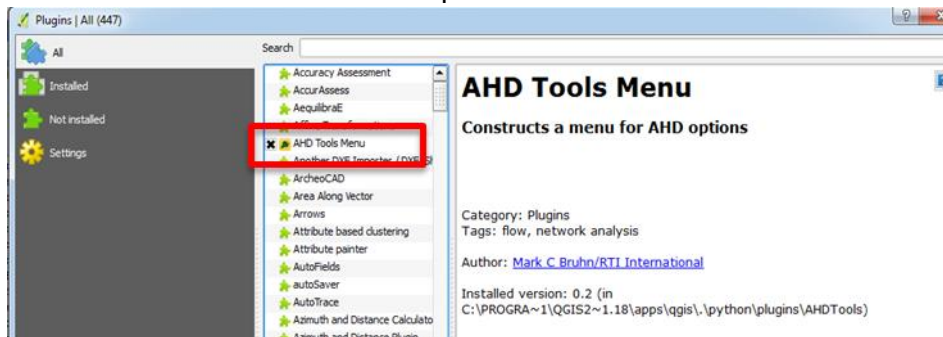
Plugins | All (447)

All
Installed
Not installed
Settings

Search

Accuracy Assessment
AccurAssess
AequilibraE
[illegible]
AHD Tools Menu
Another DXF Importer / DXF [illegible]
ArcheoCAD
Area Along Vector
Arrows
Attribute based clustering
Attribute painter
AutoFields
autoSaver
AutoTrace
Azimuth and Distance Calculato
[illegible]

AHD Tools Menu

Constructs a menu for AHD options

Category: Plugins
Tags: flow, network analysis

Author: Mark C Bruhn/RTI International

Installed version: 0.2 (in C:\PROGRA~1\QGIS2~1.18\apps\qgis\.\python\plugins\AHDTools)